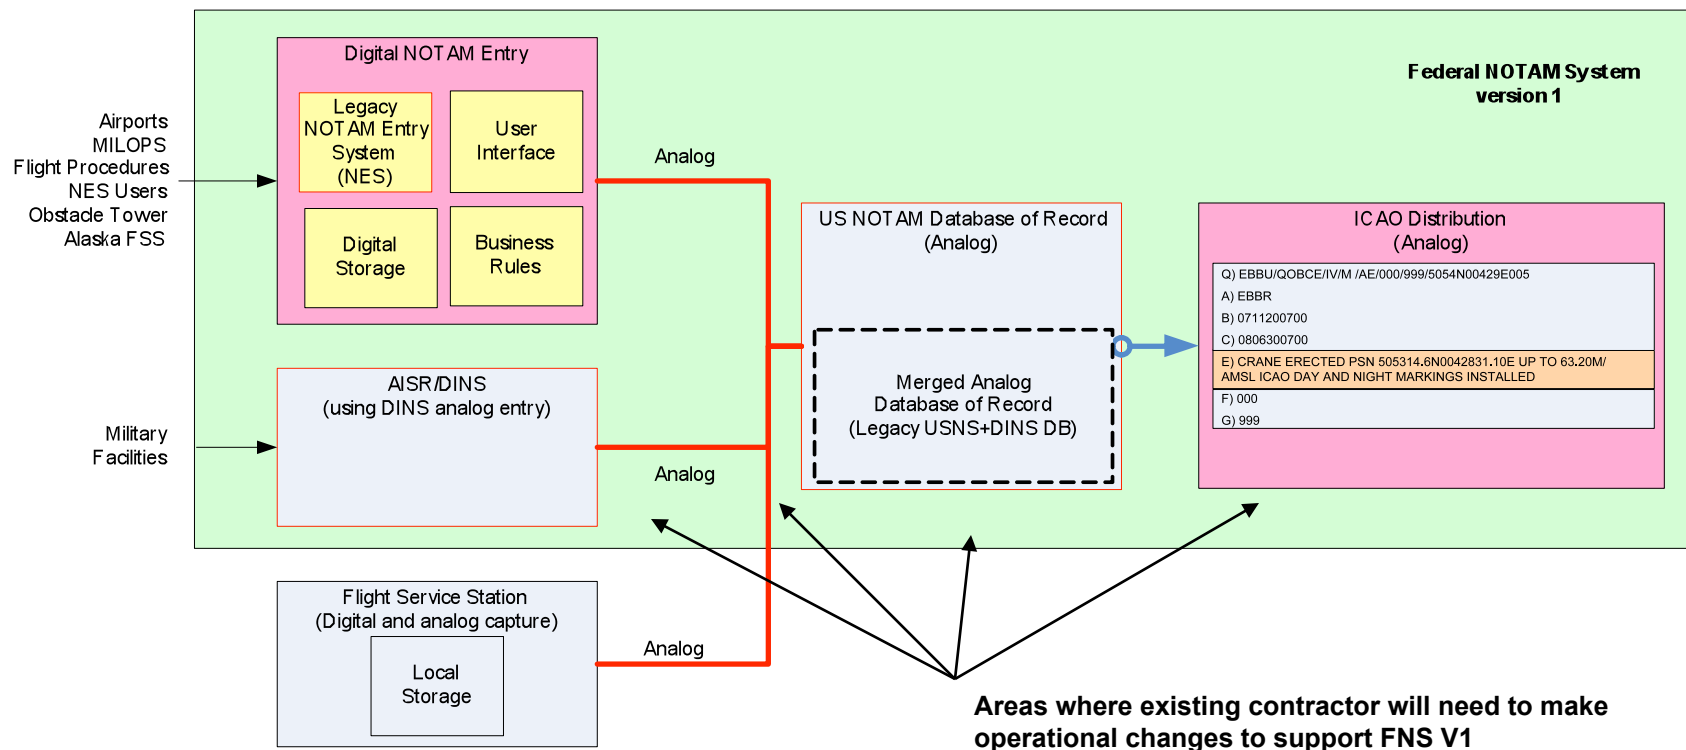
Federal NOTAM System version 1

Airports
MILOPS
Flight Procedures
NES Users
Obstacle Tower
Alaska FSS

Digital NOTAM Entry

Legacy NOTAM Entry System (NES)

User Interface

Digital Storage

Business Rules

Analog

US NOTAM Database of Record (Analog)

Merged Analog Database of Record (Legacy USNS+DINS DB)

ICAO Distribution (Analog)

Q) EBBU/QOBCE/IV/M /AE/000/999/5054N00429E005
A) EBBR
B) 0711200700
C) 0806300700
E) CRANE ERECTED PSN 505314.6N0042831.10E UP TO 63.20M/ AMSL ICAO DAY AND NIGHT MARKINGS INSTALLED
F) 000
G) 999

Military Facilities

AISR/DINS (using DINS analog entry)

Analog

Flight Service Station (Digital and analog capture)

Local Storage

Analog

Areas where existing contractor will need to make operational changes to support FNS V1